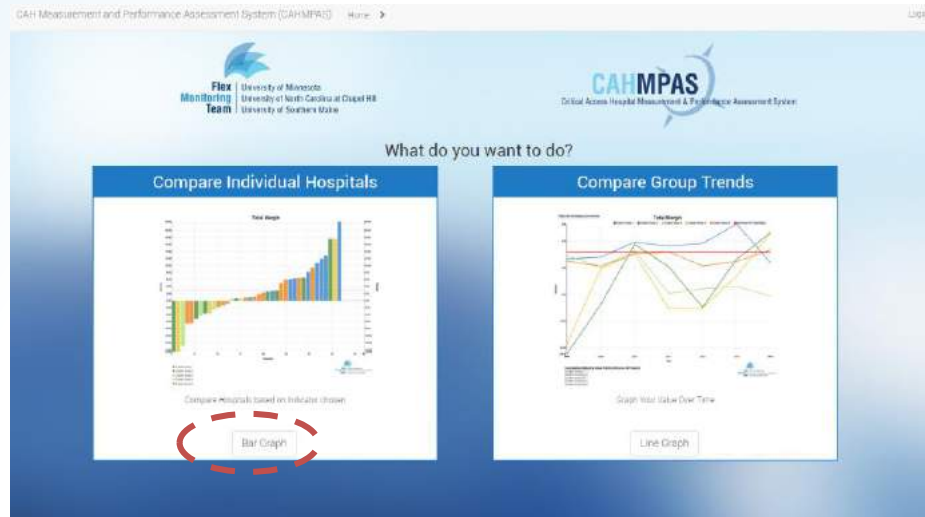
CAH Measurement and Performance Assessment System (CAHMPAS) Home >

Logo

Flex Monitoring Team | University of Minnesota | University of North Carolina at Chapel Hill | University of Southern Maine

CAHMPAS
Critical Access Hospital Measurement & Performance Assessment System

What do you want to do?

Compare Individual Hospitals

Total Margin

Compare Hospitals based on Indicator chosen

Bar Graph

Compare Group Trends

Total Margin

Graph Your Value Over Time

Line Graph